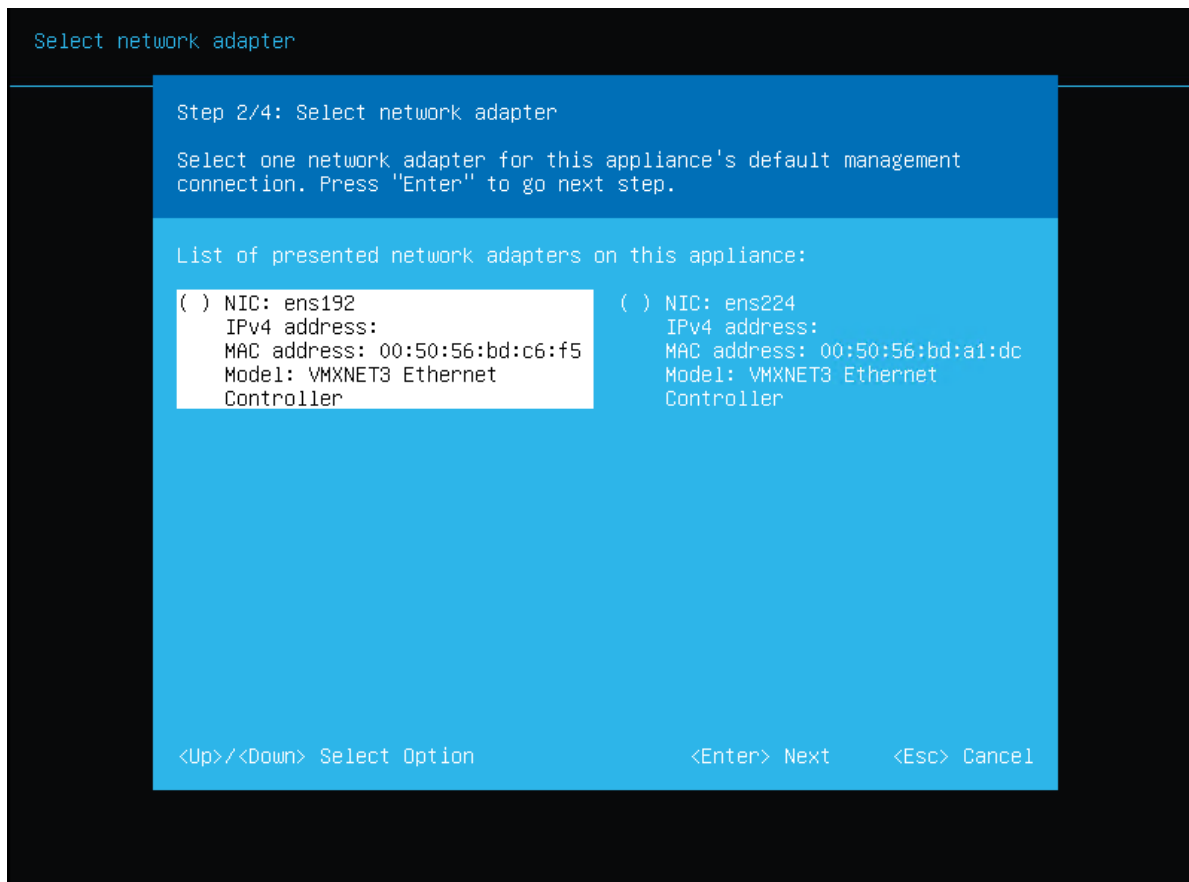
Select network adapter

Step 2/4: Select network adapter

Select one network adapter for this appliance's default management connection. Press "Enter" to go next step.

List of presented network adapters on this appliance:

( ) NIC: ens192
IPv4 address:
MAC address: 00:50:56:bd:c6:f5
Model: VMXNET3 Ethernet Controller

( ) NIC: ens224
IPv4 address:
MAC address: 00:50:56:bd:a1:dc
Model: VMXNET3 Ethernet Controller

<Up>/<Down> Select Option

<Enter> Next

<Esc> Cancel